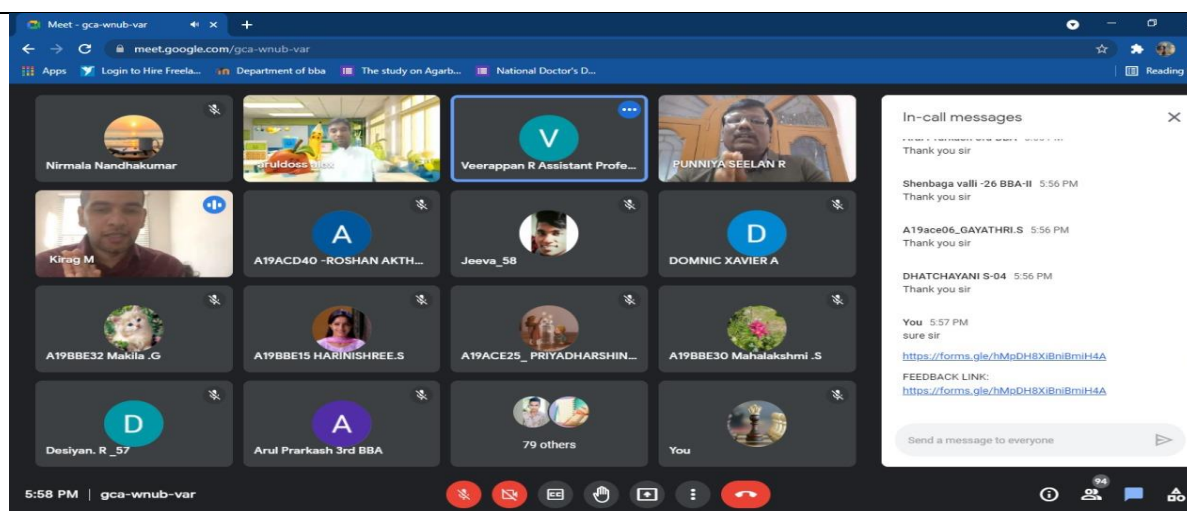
Meet - gca-wnub-var
meet.google.com/gca-wnub-var
Apps Login to Hire Freela... Department of bba The study on Agarb... National Doctor's D... Reading

Nirmala Nandhakumar
aruldoss alex
V
Veerappan R Assistant Profe...
PUNNIYA SEELAN R
Kirag M
A
A19ACD40 -ROSHAN AKTH...
Jeeva_58
D
DOMNIC XAVIER A
A19BBE32 Makila .G
A19BBE15 HARINISHREE.S
A19ACE25_ PRIYADHARSHIN...
A19BBE30 Mahalakshmi .S
D
Desiyan. R _57
A
Arul Prakash 3rd BBA
79 others
You

In-call messages
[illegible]
Thank you sir
Shenbaga valli -26 BBA-II 5:56 PM
Thank you sir
A19ace06_GAYATHRI.S 5:56 PM
Thank you sir
DHATCHAYANI S-04 5:56 PM
Thank you sir
You 5:57 PM
sure sir
https://forms.gle/hMpDH8XiBniBmiH4A
FEEDBACK LINK:
https://forms.gle/hMpDH8XiBniBmiH4A
Send a message to everyone

5:58 PM | gca-wnub-var
94